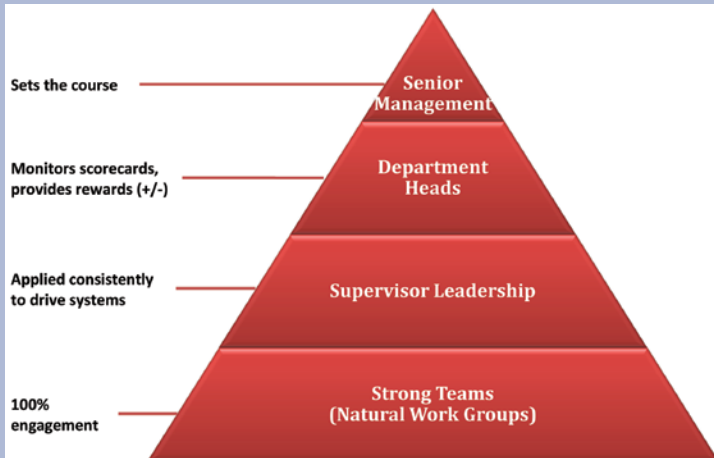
Sets the course

Senior Management

Monitors scorecards, provides rewards (+/-)

Department Heads

Applied consistently to drive systems

Supervisor Leadership

100% engagement

Strong Teams (Natural Work Groups)